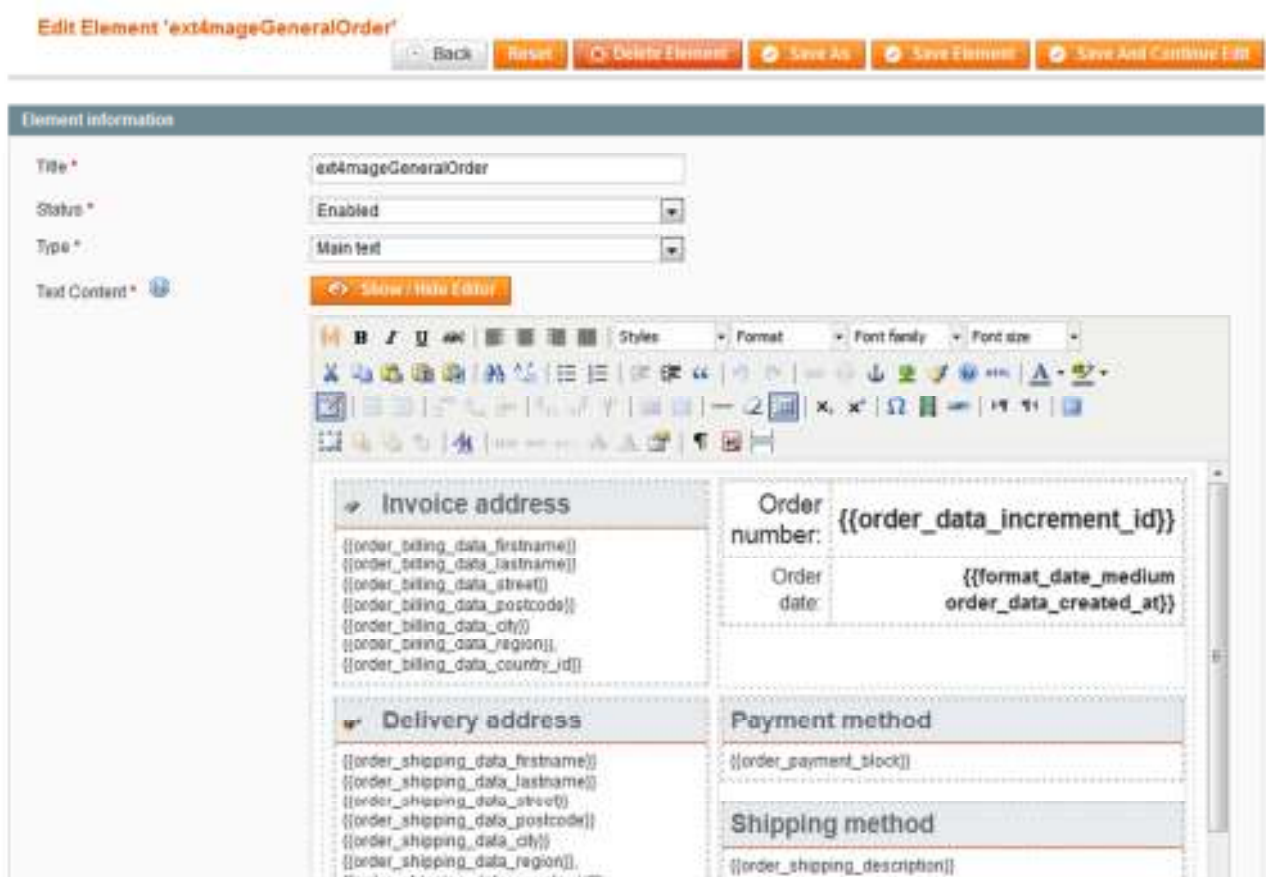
Edit Element 'ext4mageGeneralOrder'

Back | Reset | Delete Element | Save As | Save Element | Save And Continue Edit

Element information

Title * ext4mageGeneralOrder

Status * Enabled

Type * Main text

Text Content * Show / Hide Editor

Styles Format Font family Font size

Invoice address

{{order_billing_data_firstname}}
{{order_billing_data_lastname}}
{{order_billing_data_street}}
{{order_billing_data_postcode}}
{{order_billing_data_city}}
{{order_billing_data_region}},
{{order_billing_data_country_id}}

| Order number: | {{order_data_increment_id}} |
|---|---|
| Order date: | {{format_date_medium order_data_created_at}} |

Delivery address

{{order_shipping_data_firstname}}
{{order_shipping_data_lastname}}
{{order_shipping_data_street}}
{{order_shipping_data_postcode}}
{{order_shipping_data_city}}
{{order_shipping_data_region}},
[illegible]

Payment method

{{order_payment_block}}

Shipping method

{{order_shipping_description}}